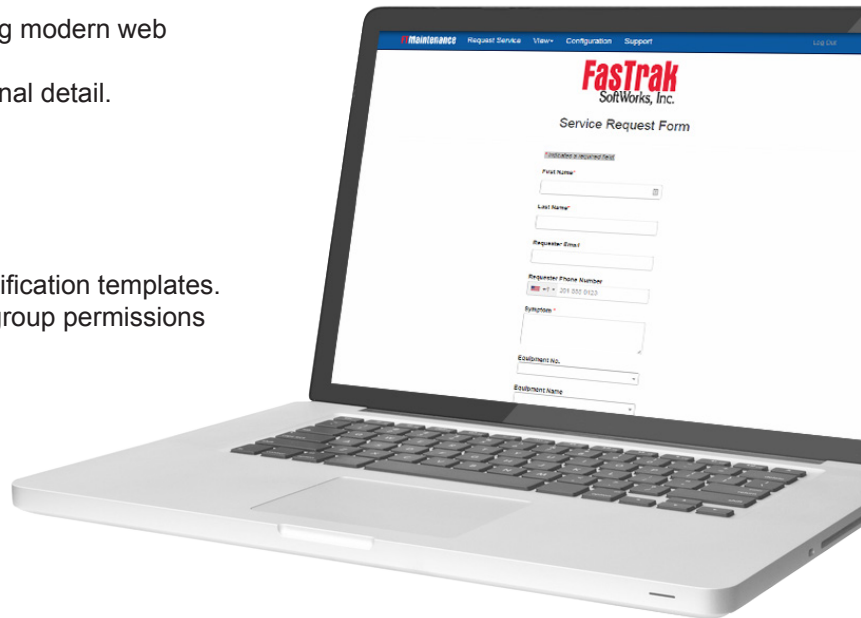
g modern web

nal detail.

ification templates.
roup permissions

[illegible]Maintenance Request Service View▾ Configuration Support Log Out

FasTrak
SoftWorks, Inc.

Service Request Form

* indicates a required field

First Name*

Last Name*

Requester Email

Requester Phone Number
+1 ▾ 201 555 0123

Symptom *

Equipment No.

Equipment Name